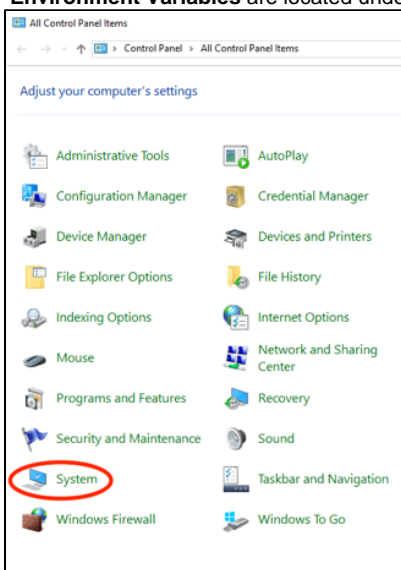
Environment Variables are located unde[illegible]

All Control Panel Items

Control Panel > All Control Panel Items

Adjust your computer's settings

Administrative Tools
AutoPlay
Configuration Manager
Credential Manager
Device Manager
Devices and Printers
File Explorer Options
File History
Indexing Options
Internet Options
Mouse
Network and Sharing Center
Programs and Features
Recovery
Security and Maintenance
Sound
System
Taskbar and Navigation
Windows Firewall
Windows To Go